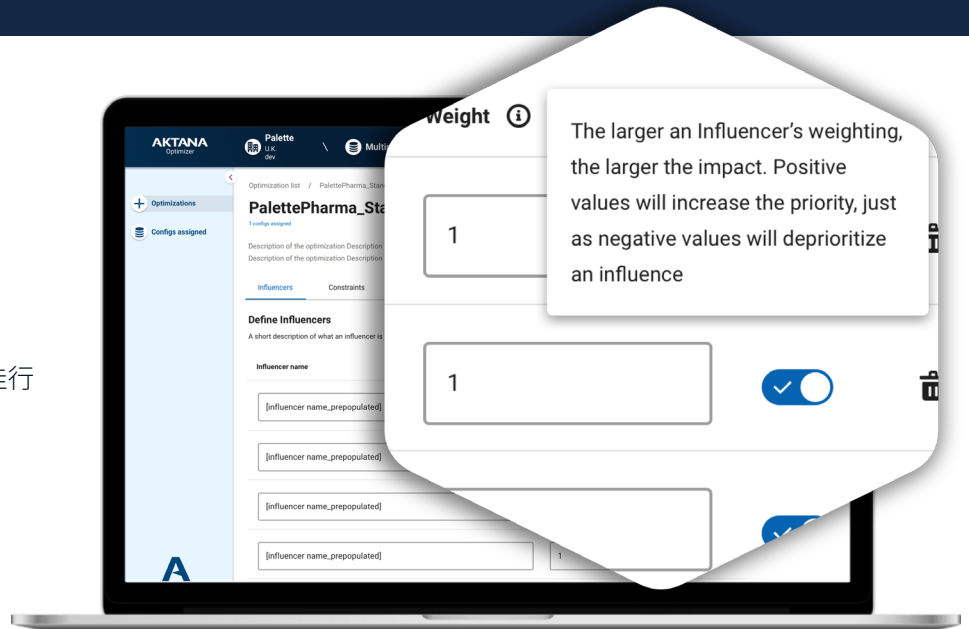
行

AKTANA
Optimizer

Palette
U.K.
dev

Multi

Optimizations
Configs assigned

Optimization list / PalettePharma_Stan

PalettePharma_Sta

1 configs assigned

Description of the optimization Description
Description of the optimization Description

Influencers
Constraints

Define Influencers
A short description of what an influencer is

Influencer name

[influencer name_prepopulated]
[influencer name_prepopulated]
[influencer name_prepopulated]
[influencer name_prepopulated]
1

A

Weight

The larger an Influencer's weighting, the larger the impact. Positive values will increase the priority, just as negative values will deprioritize an influence

1
1